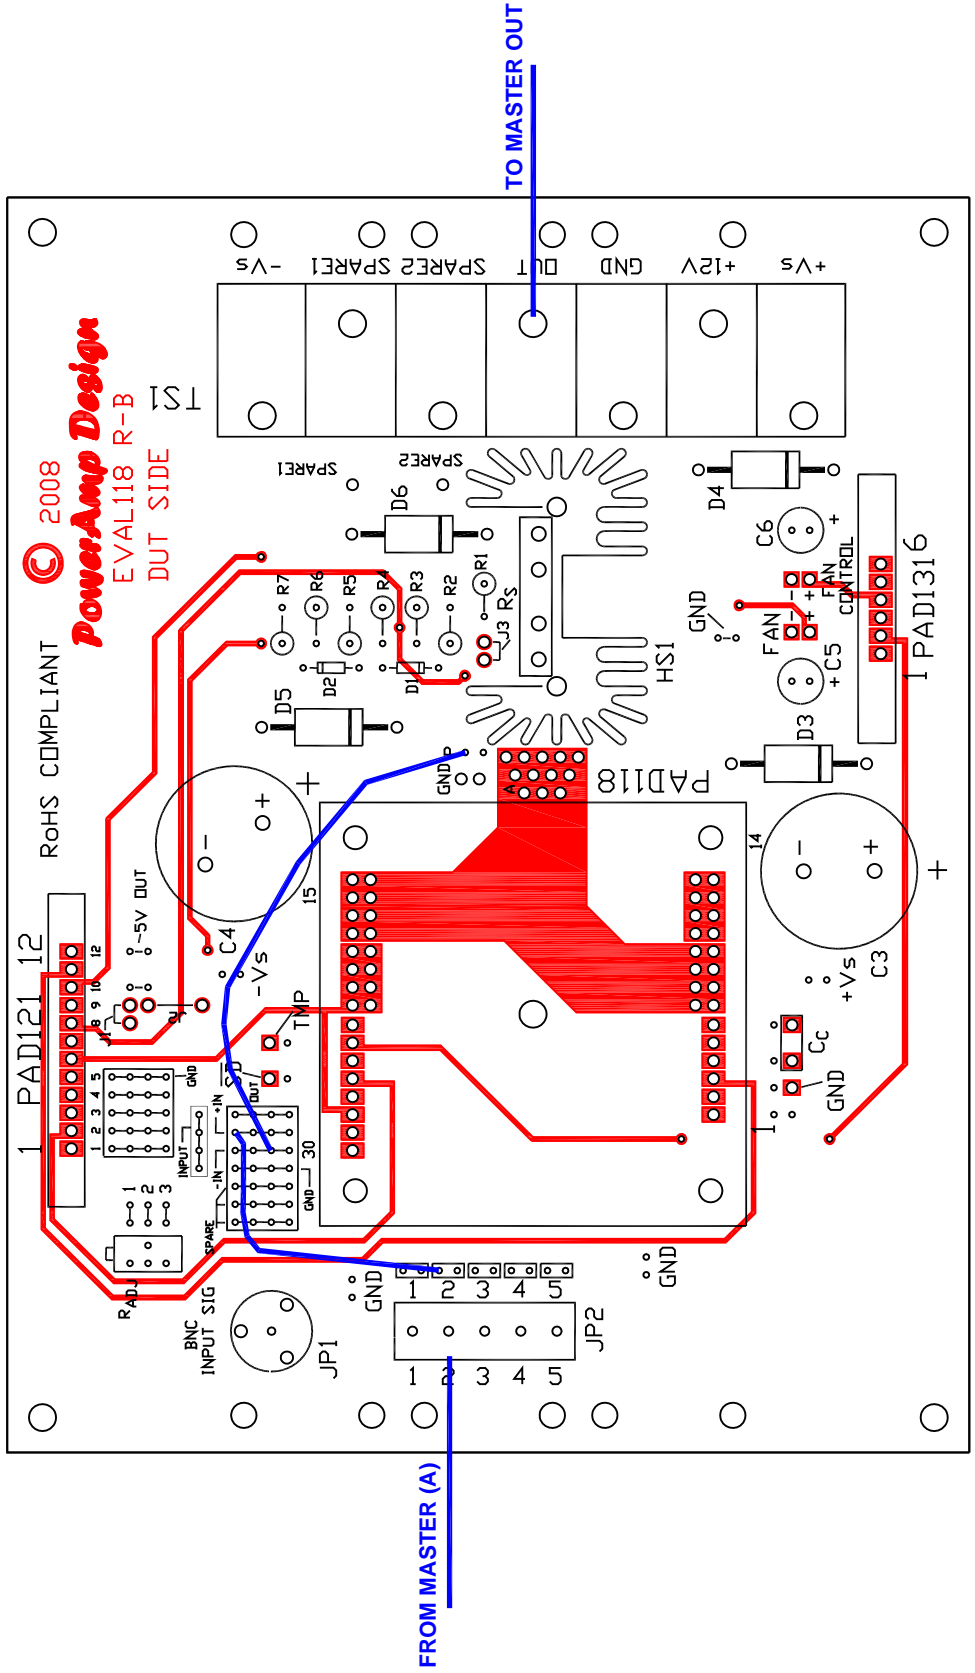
TO MASTER OUT

-Vs SPARE1 SPARE2 OUT GND +12V +Vs

TS1

© 2008
PowerAmp Design
EVAL118 R-B
DUT SIDE

SPARE1 SPARE2

D6 D4

C6 +

R7 R6 R5 R4 R3 R2 R1

RS J3

GND

FAN
- +
FAN CONTROL

PAD131 6
1

D2 D1

HS1

FAN
+ C5

D5

D3

RoHS COMPLIANT

GND

A

PAD118

+ -

14

- +

+

15

PAD121 12
1

12
-5V OUT

C4

-Vs

+Vs C3

11 10 9 8 JP1

5V

TMP

CC

SD

GND

1

5 4 3 2 1 GND

INPUT
+IN
-IN
SPARE

OUT

30

GND

1 2 3

RADJ

BNC INPUT SIG

JP1

GND

1 2 3 4 5

JP2

1 2 3 4 5

GND

FROM MASTER (A)